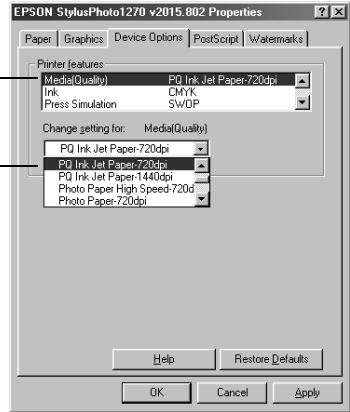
EPSON StylusPhoto1270 v2015.802 Properties

? X

Paper | Graphics | Device Options | PostScript | Watermarks

Printer features

| Media(Quality) | PQ Ink Jet Paper-720dpi |
|---|---|
| Ink | CMYK |
| Press Simulation | SWOP |

Change setting for: Media(Quality)

PQ Ink Jet Paper-720dpi

PQ Ink Jet Paper-720dpi
PQ Ink Jet Paper-1440dpi
Photo Paper High Speed-720d
Photo Paper-720dpi

Help

Restore Defaults

OK

Cancel

Apply